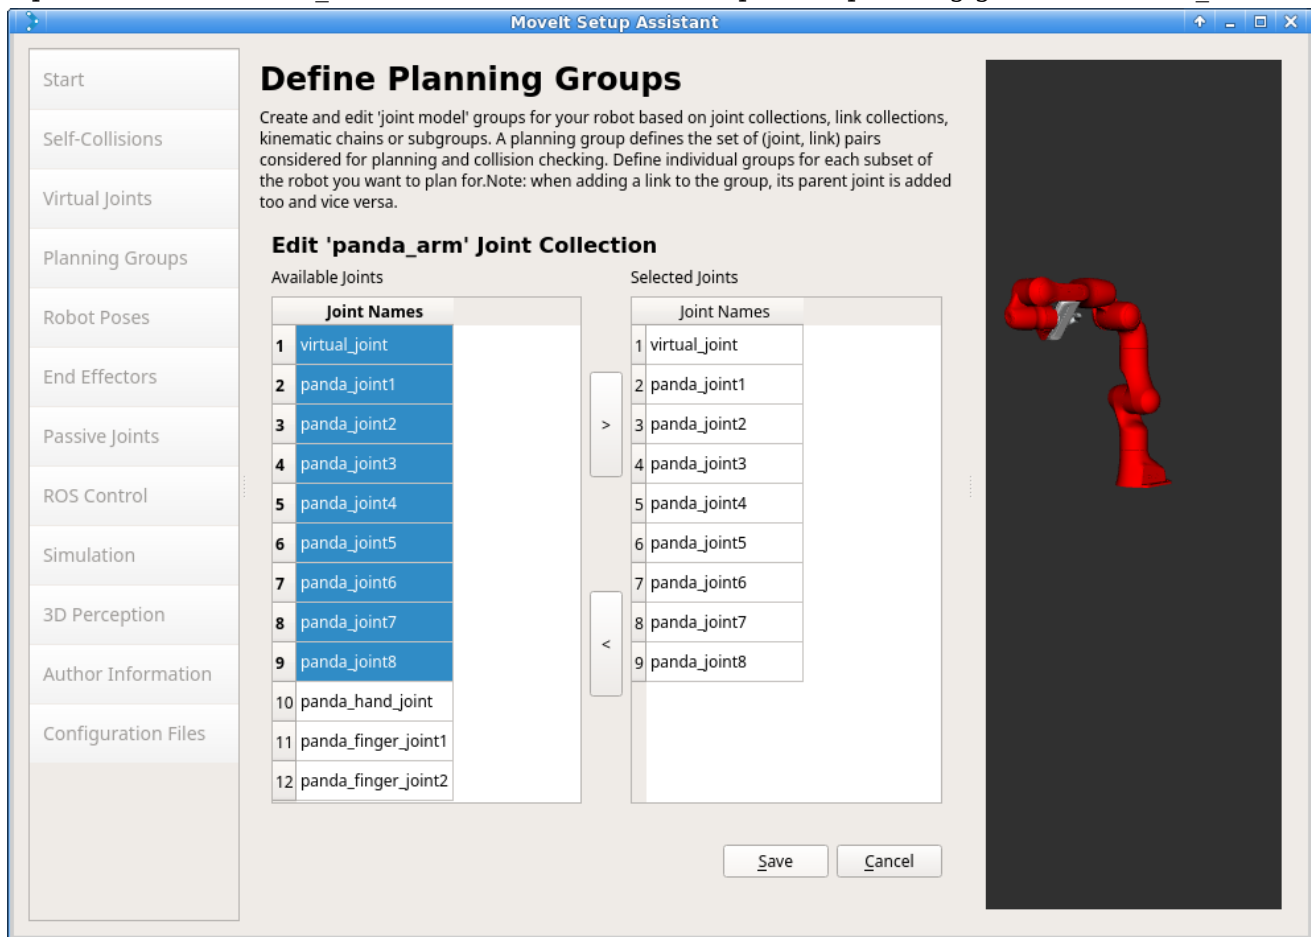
MoveIt Setup Assistant

Start
Self-Collisions
Virtual Joints
Planning Groups
Robot Poses
End Effectors
Passive Joints
ROS Control
Simulation
3D Perception
Author Information
Configuration Files

Define Planning Groups

Create and edit 'joint model' groups for your robot based on joint collections, link collections, kinematic chains or subgroups. A planning group defines the set of (joint, link) pairs considered for planning and collision checking. Define individual groups for each subset of the robot you want to plan for.Note: when adding a link to the group, its parent joint is added too and vice versa.

Edit 'panda_arm' Joint Collection

Available Joints

| | Joint Names |
|---|---|
| 1 | virtual_joint |
| 2 | panda_joint1 |
| 3 | panda_joint2 |
| 4 | panda_joint3 |
| 5 | panda_joint4 |
| 6 | panda_joint5 |
| 7 | panda_joint6 |
| 8 | panda_joint7 |
| 9 | panda_joint8 |
| 10 | panda_hand_joint |
| 11 | panda_finger_joint1 |
| 12 | panda_finger_joint2 |

>

<

Selected Joints

| | Joint Names |
|---|---|
| 1 | virtual_joint |
| 2 | panda_joint1 |
| 3 | panda_joint2 |
| 4 | panda_joint3 |
| 5 | panda_joint4 |
| 6 | panda_joint5 |
| 7 | panda_joint6 |
| 8 | panda_joint7 |
| 9 | panda_joint8 |

Save Cancel